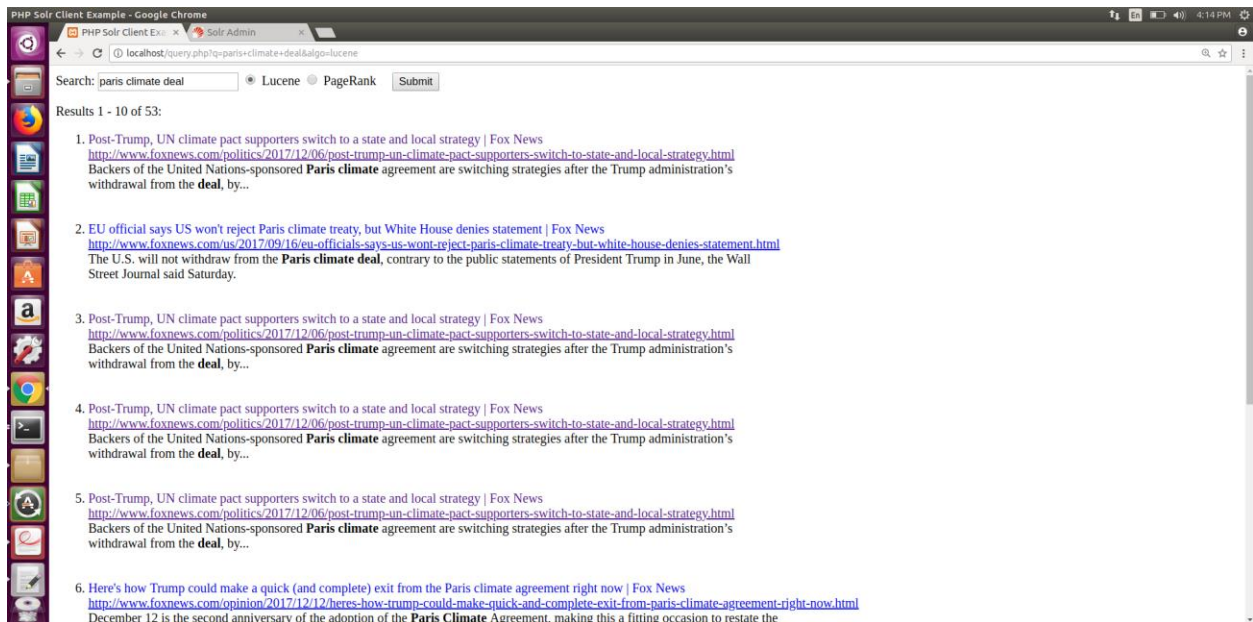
PHP Solr Client Example - Google Chrome

En 4:14 PM

PHP Solr Client Exa × Solr Admin ×

localhost/query.php?q=paris+climate+deal&algo=lucene

Search: paris climate deal Lucene PageRank Submit

Results 1 - 10 of 53:

1. Post-Trump, UN climate pact supporters switch to a state and local strategy | Fox News
http://www.foxnews.com/politics/2017/12/06/post-trump-un-climate-pact-supporters-switch-to-state-and-local-strategy.html
Backers of the United Nations-sponsored **Paris climate** agreement are switching strategies after the Trump administration's withdrawal from the **deal**, by...

2. EU official says US won't reject Paris climate treaty, but White House denies statement | Fox News
http://www.foxnews.com/us/2017/09/16/eu-officials-says-us-wont-reject-paris-climate-treaty-but-white-house-denies-statement.html
The U.S. will not withdraw from the **Paris climate deal**, contrary to the public statements of President Trump in June, the Wall Street Journal said Saturday.

3. Post-Trump, UN climate pact supporters switch to a state and local strategy | Fox News
http://www.foxnews.com/politics/2017/12/06/post-trump-un-climate-pact-supporters-switch-to-state-and-local-strategy.html
Backers of the United Nations-sponsored **Paris climate** agreement are switching strategies after the Trump administration's withdrawal from the **deal**, by...

4. Post-Trump, UN climate pact supporters switch to a state and local strategy | Fox News
http://www.foxnews.com/politics/2017/12/06/post-trump-un-climate-pact-supporters-switch-to-state-and-local-strategy.html
Backers of the United Nations-sponsored **Paris climate** agreement are switching strategies after the Trump administration's withdrawal from the **deal**, by...

5. Post-Trump, UN climate pact supporters switch to a state and local strategy | Fox News
http://www.foxnews.com/politics/2017/12/06/post-trump-un-climate-pact-supporters-switch-to-state-and-local-strategy.html
Backers of the United Nations-sponsored **Paris climate** agreement are switching strategies after the Trump administration's withdrawal from the **deal**, by...

6. Here's how Trump could make a quick (and complete) exit from the Paris climate agreement right now | Fox News
http://www.foxnews.com/opinion/2017/12/12/heres-how-trump-could-make-quick-and-complete-exit-from-paris-climate-agreement-right-now.html
December 12 is the second anniversary of the adoption of the **Paris Climate** Agreement, making this a fitting occasion to restate the